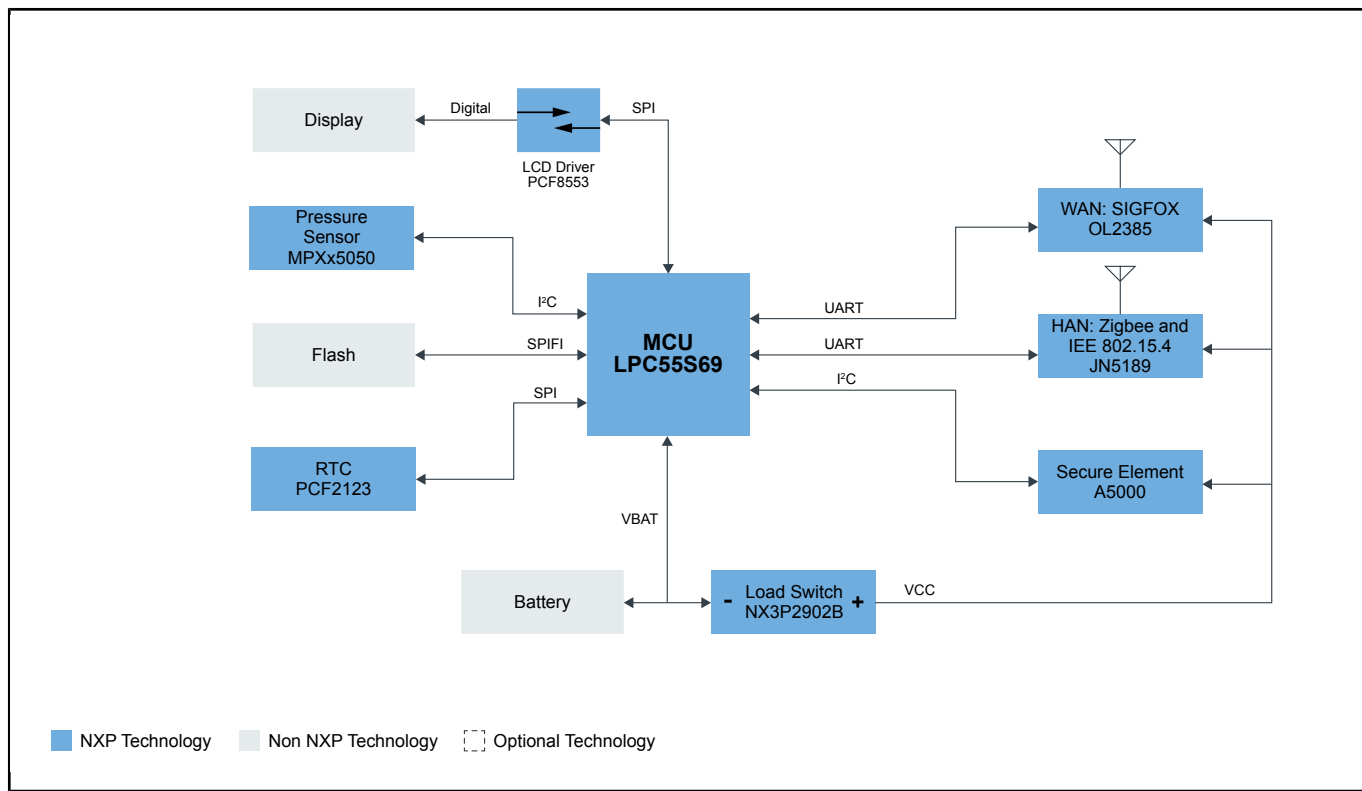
Display

Digital

SPI

LCD Driver
PCF8553

Pressure Sensor
MPXx5050

$I^2C$

Flash

SPIFI

SPI

RTC
PCF2123

MCU
LPC55S69

UART

UART

$I^2C$

WAN: SIGFOX
OL2385

HAN: Zigbee and IEE 802.15.4
JN5189

Secure Element
A5000

VBAT

Battery

- Load Switch +
NX3P2902B

VCC

NXP Technology

Non NXP Technology

Optional Technology